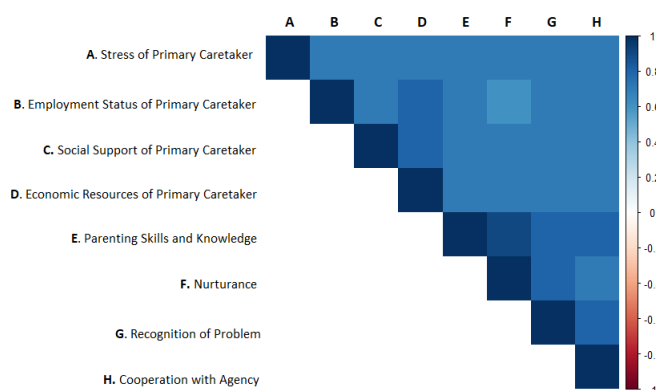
A B C D E F G H

A. Stress of Primary Caretaker

B. Employment Status of Primary Caretaker

C. Social Support of Primary Caretaker

D. Economic Resources of Primary Caretaker

E. Parenting Skills and Knowledge

F. Nurturance

G. Recognition of Problem

H. Cooperation with Agency

1
0.8
0.6
0.4
0.2
0
-0.
-0.
-0.
-0.
-1